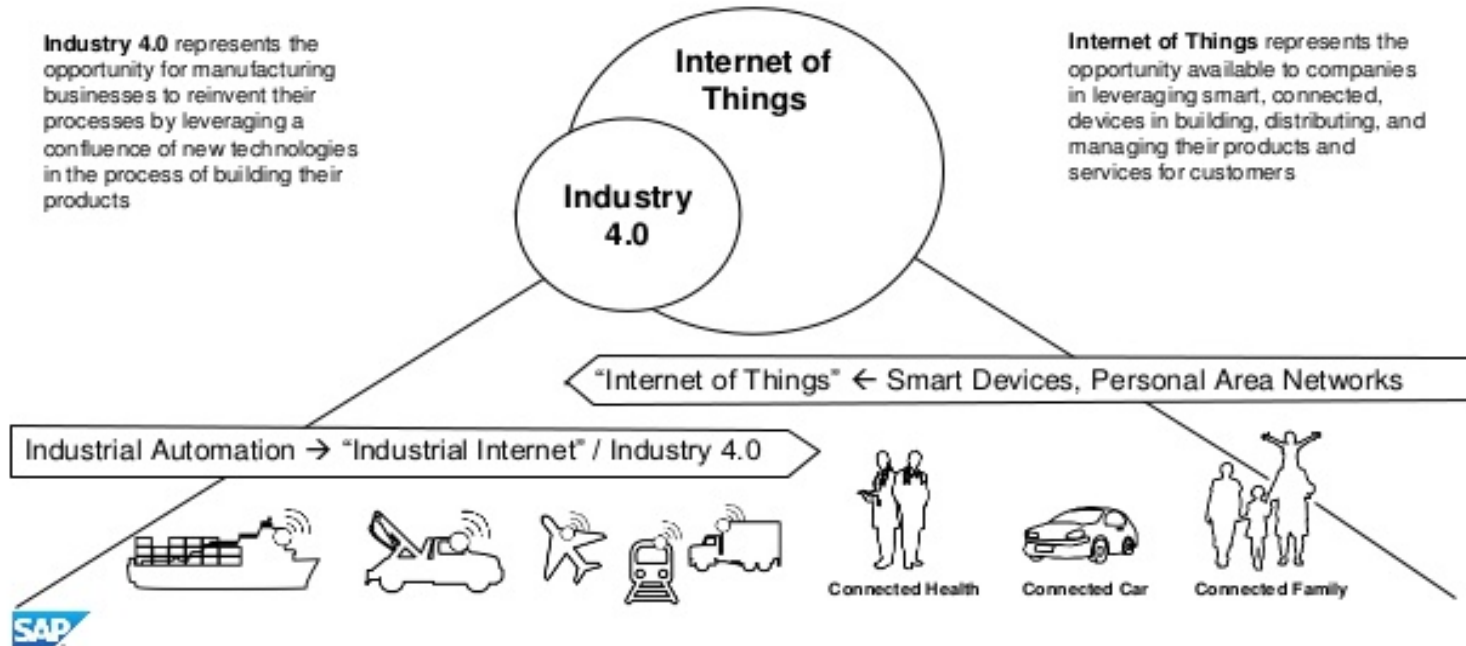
**Industry 4.0** represents the opportunity for manufacturing businesses to reinvent their processes by leveraging a confluence of new technologies in the process of building their products

Internet of Things

Industry 4.0

**Internet of Things** represents the opportunity available to companies in leveraging smart, connected, devices in building, distributing, and managing their products and services for customers

"Internet of Things" ← Smart Devices, Personal Area Networks

Industrial Automation → "Industrial Internet" / Industry 4.0

Connected Health

Connected Car

Connected Family

SAP